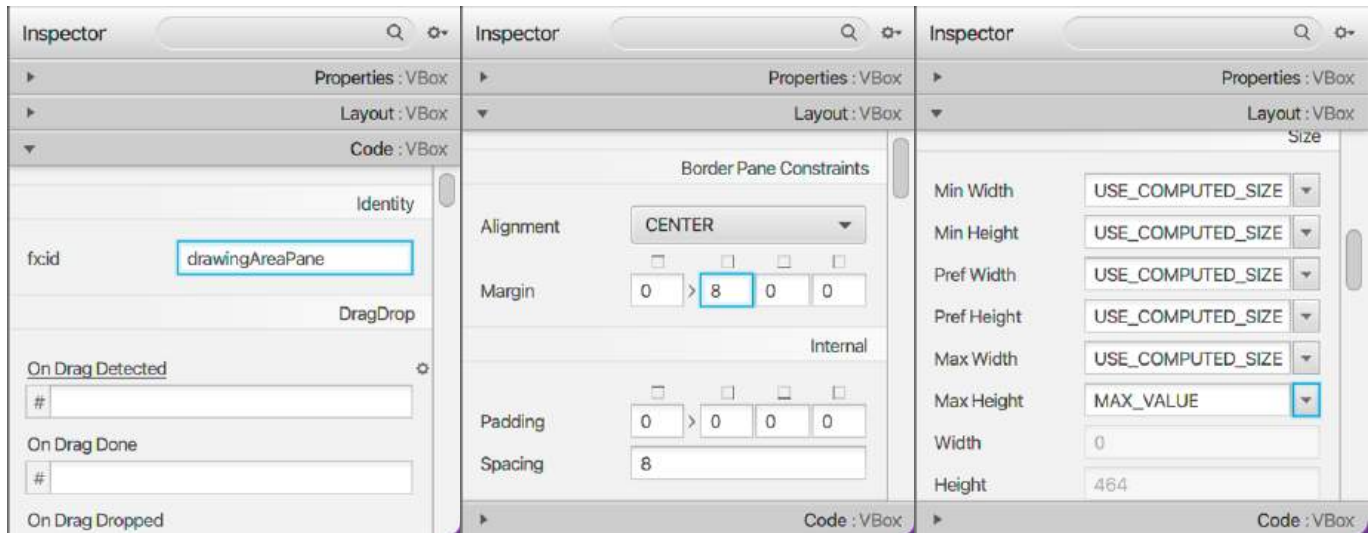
Inspector

Properties : VBox

Layout : VBox

Code : VBox

Identity

fx:id drawingAreaPane

DragDrop

On Drag Detected

#

On Drag Done

#

On Drag Dropped

Inspector

Properties : VBox

Layout : VBox

Border Pane Constraints

Alignment CENTER

Margin 0 > 8 0 0

Internal

Padding 0 > 0 0 0

Spacing 8

Code : VBox

Inspector

Properties : VBox

Layout : VBox

Size

Min Width USE_COMPUTED_SIZE

Min Height USE_COMPUTED_SIZE

Pref Width USE_COMPUTED_SIZE

Pref Height USE_COMPUTED_SIZE

Max Width USE_COMPUTED_SIZE

Max Height MAX_VALUE

Width 0

Height 464

Code : VBox